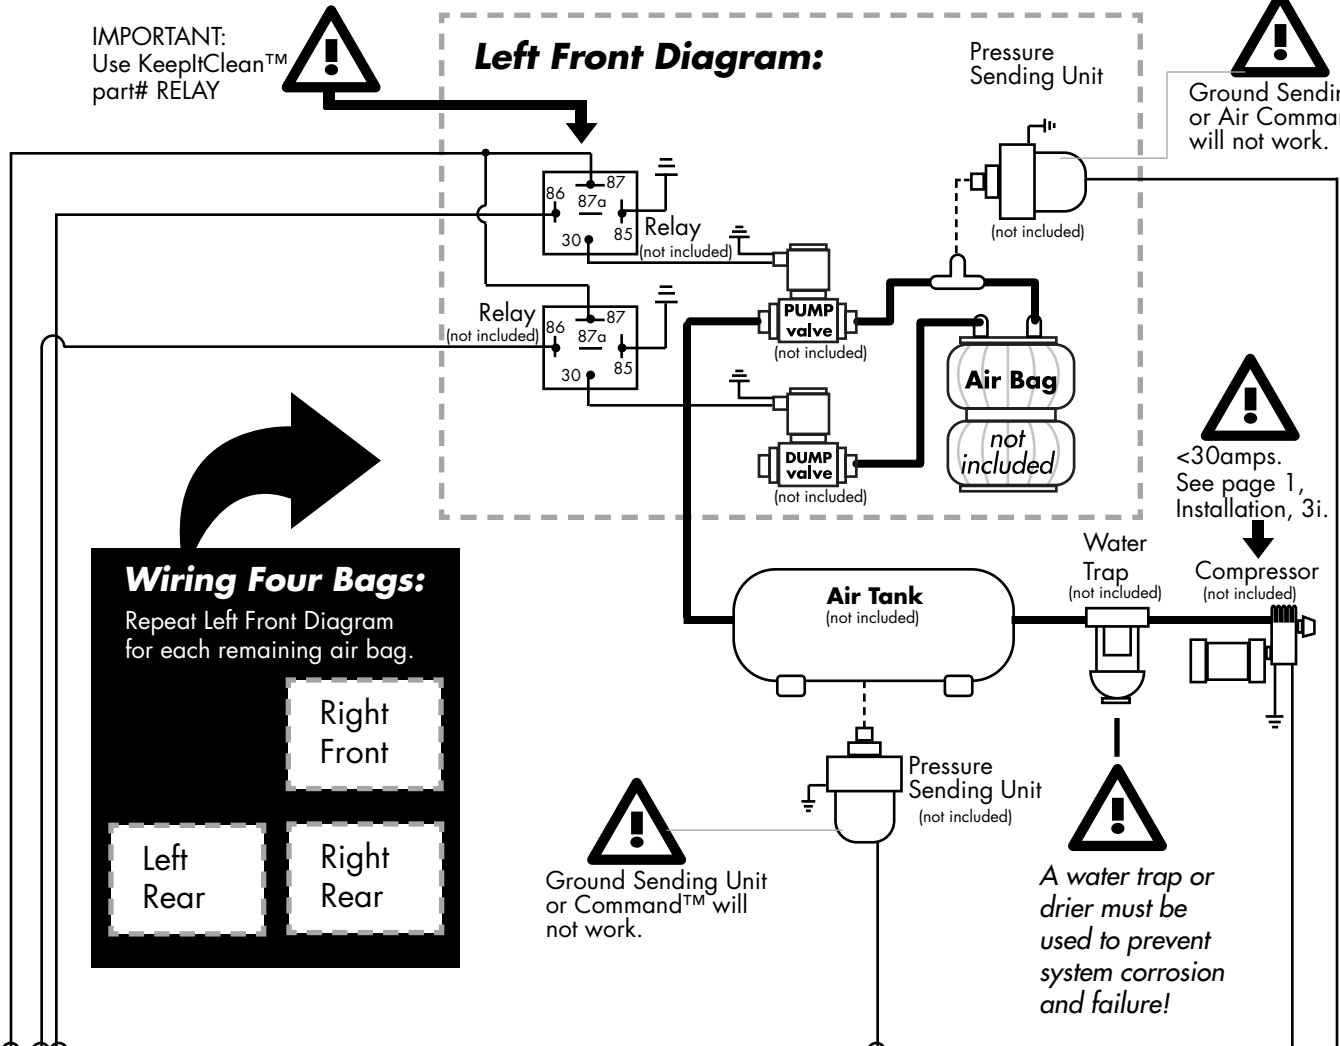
IMPORTANT:
Use KeepItClean™
part# RELAY

Left Front Diagram:

Pressure
Sending Unit

Ground Sendin
or Air Comman
will not work.

(not included)

86
87
87a
85
30
Relay
(not included)

Relay
(not included)
86
87
87a
85
30

PUMP
valve
(not included)

Air Bag

not
included

DUMP
valve
(not included)

<30amps.
See page 1,
Installation, 3i.

Wiring Four Bags:
Repeat Left Front Diagram for each remaining air bag.

Right
Front

Left
Rear

Right
Rear

Air Tank
(not included)

Water
Trap
(not included)

Compressor
(not included)

Pressure
Sending Unit
(not included)

Ground Sending Unit
or Command™ will
not work.

A water trap or drier must be used to prevent system corrosion and failure!